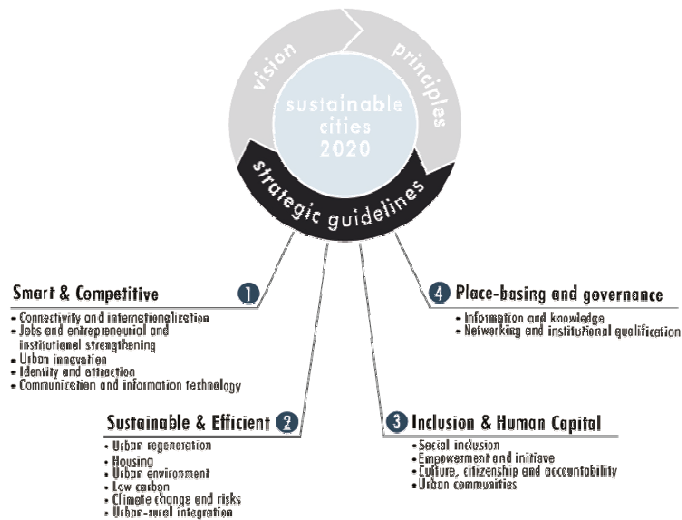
vision

principles

sustainable cities 2020

strategic guidelines

Smart & Competitive 1
- Connectivity and internationalization
- Jobs and entrepreneurial and institutional strengthening
- Urban innovation
- Identity and attraction
- Communication and information technology

4 Place-basing and governance
- Information and knowledge
- Networking and institutional qualification

Sustainable & Efficient 2
- Urban regeneration
- Housing
- Urban environment
- Low carbon
- Climate change and risks
- Urban-rural integration

3 Inclusion & Human Capital
- Social inclusion
- Empowerment and initiative
- Culture, citizenship and accountability
- Urban communities